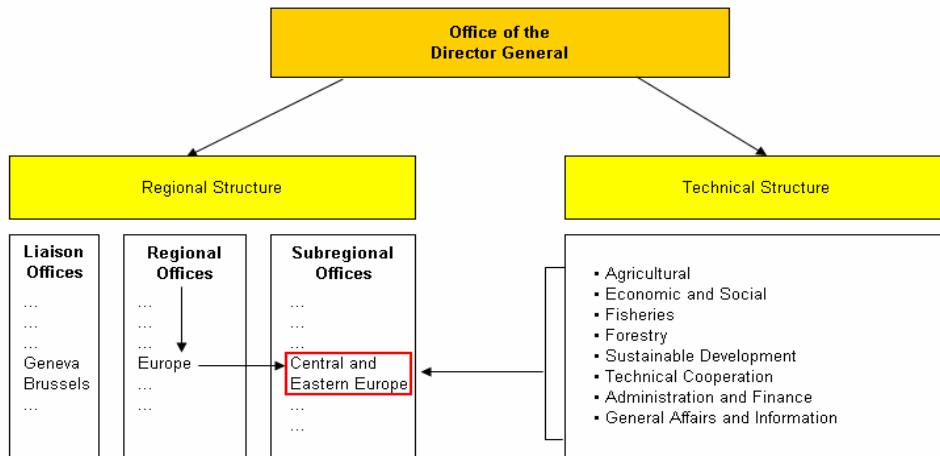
Office of the Director General

Regional Structure

Technical Structure

Liaison Offices
…
…
…
Geneva
Brussels
…

Regional Offices
…
…
…
Europe
…
…

Subregional Offices
…
…
…
Central and Eastern Europe
…
…

▪ Agricultural
▪ Economic and Social
▪ Fisheries
▪ Forestry
▪ Sustainable Development
▪ Technical Cooperation
▪ Administration and Finance
▪ General Affairs and Information